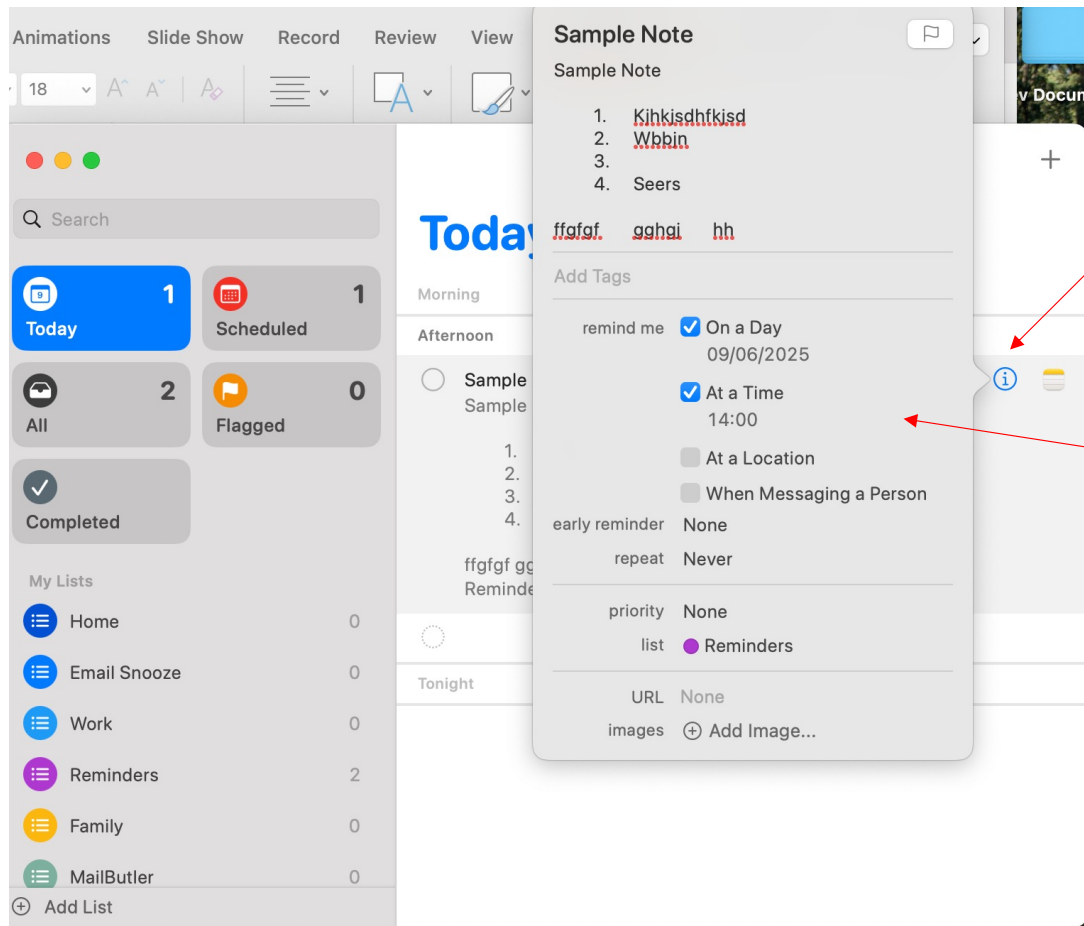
Animations Slide Show Record Review View

18

v Docum

Search

Today 1

Scheduled 1

All 2

Flagged 0

Completed

My Lists

Home 0

Email Snooze 0

Work 0

Reminders 2

Family 0

MailButler 0

Add List

Today

Morning

Afternoon

Sample
Sample

1.
2.
3.
4.

ffgfgf gg
Reminde

Tonight

+

Sample Note

Sample Note

1. Kjhkjsdhfkjsd
2. Wbbin
3.
4. Seers

ffgfgf gghgi hh

Add Tags

remind me On a Day
09/06/2025

At a Time
14:00

At a Location

When Messaging a Person

early reminder None

repeat Never

priority None

list Reminders

URL None

images Add Image...